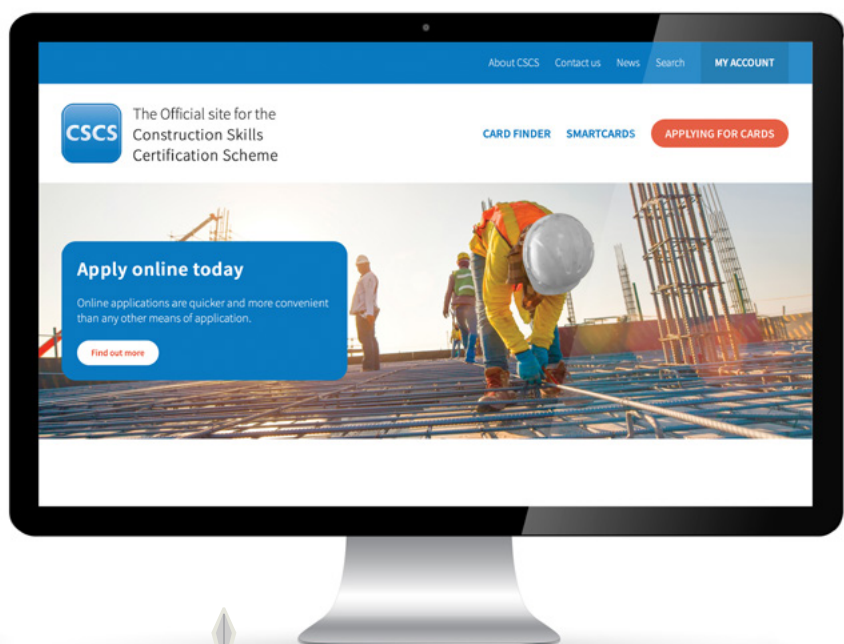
About CSCS Contact us News Search MY ACCOUNT

CSCS The Official site for the Construction Skills Certification Scheme

CARD FINDER SMARTCARDS APPLYING FOR CARDS

Apply online today

Online applications are quicker and more convenient than any other means of application.

Find out more